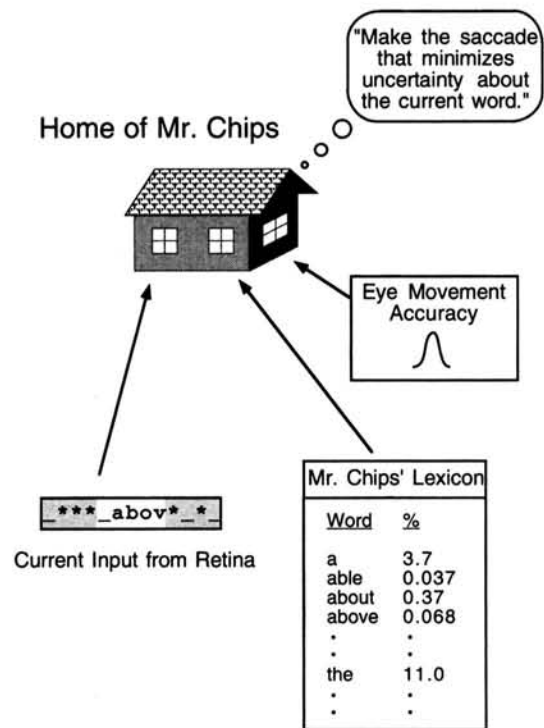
"Make the saccade that minimizes uncertainty about the current word."

Home of Mr. Chips

Eye Movement Accuracy

_***_abov*_*_

Current Input from Retina

Mr. Chips' Lexicon

| Word | % |
|---|---|
| a | 3.7 |
| able | 0.037 |
| about | 0.37 |
| above | 0.068 |
| . | . |
| . | . |
| the | 11.0 |
| . | . |
| . | . |